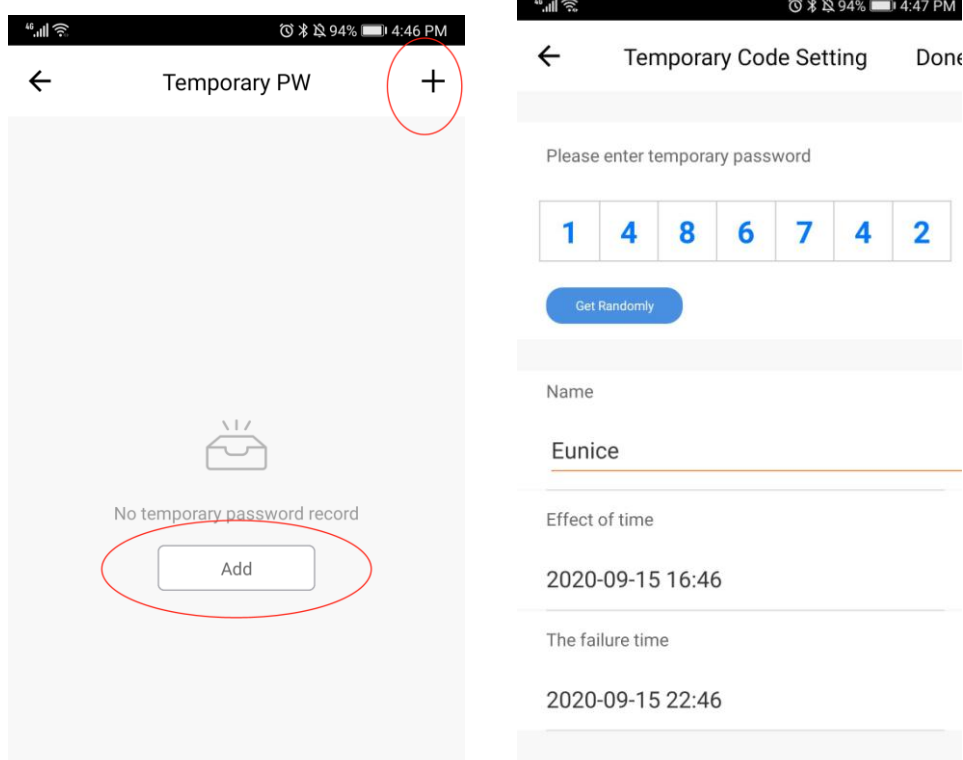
94% 4:46 PM

←

Temporary PW

+

No temporary password record

Add

94% 4:47 PM

←

Temporary Code Setting

Done

Please enter temporary password

| 1 | 4 | 8 | 6 | 7 | 4 | 2 |
|---|---|---|---|---|---|---|

Get Randomly

Name

Eunice

Effect of time

2020-09-15 16:46

The failure time

2020-09-15 22:46